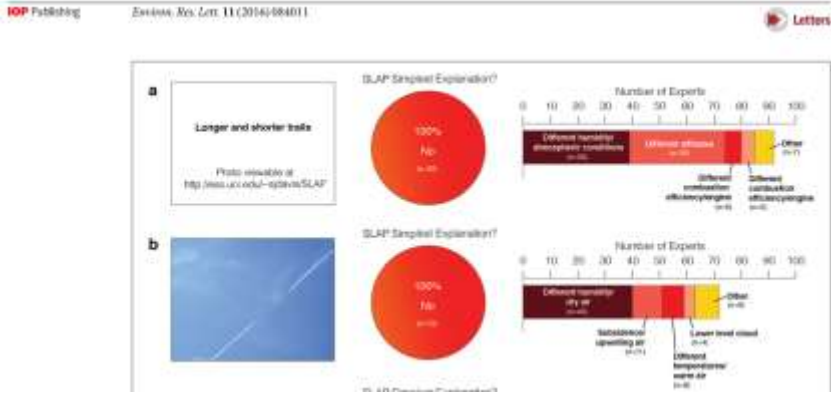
IOP Publishing Environ. Res. Lett. 11 (2016) 084011 Letters

a

Longer and shorter trails

Photo viewable at http://ess.uci.edu/~sjdavis/SLAP

SLAP Simplest Explanation?

100%
No
(n=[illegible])

Number of Experts

0 10 20 30 40 50 60 70 80 90 100

Different humidity/atmospheric conditions (n=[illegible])

Different altitudes (n=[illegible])

Other (n=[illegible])

Different combustion efficiency/engine (n=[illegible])

Different combustion efficiency/engine (n=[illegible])

b

SLAP Simplest Explanation?

100%
No
(n=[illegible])

Number of Experts

0 10 20 30 40 50 60 70 80 90 100

Different humidity/dry air (n=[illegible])

Other (n=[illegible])

Subsidence/upwelling air (n=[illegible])

Lower level cloud (n=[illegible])

Different temperatures/warm air (n=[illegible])

SLAP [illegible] Explanation?